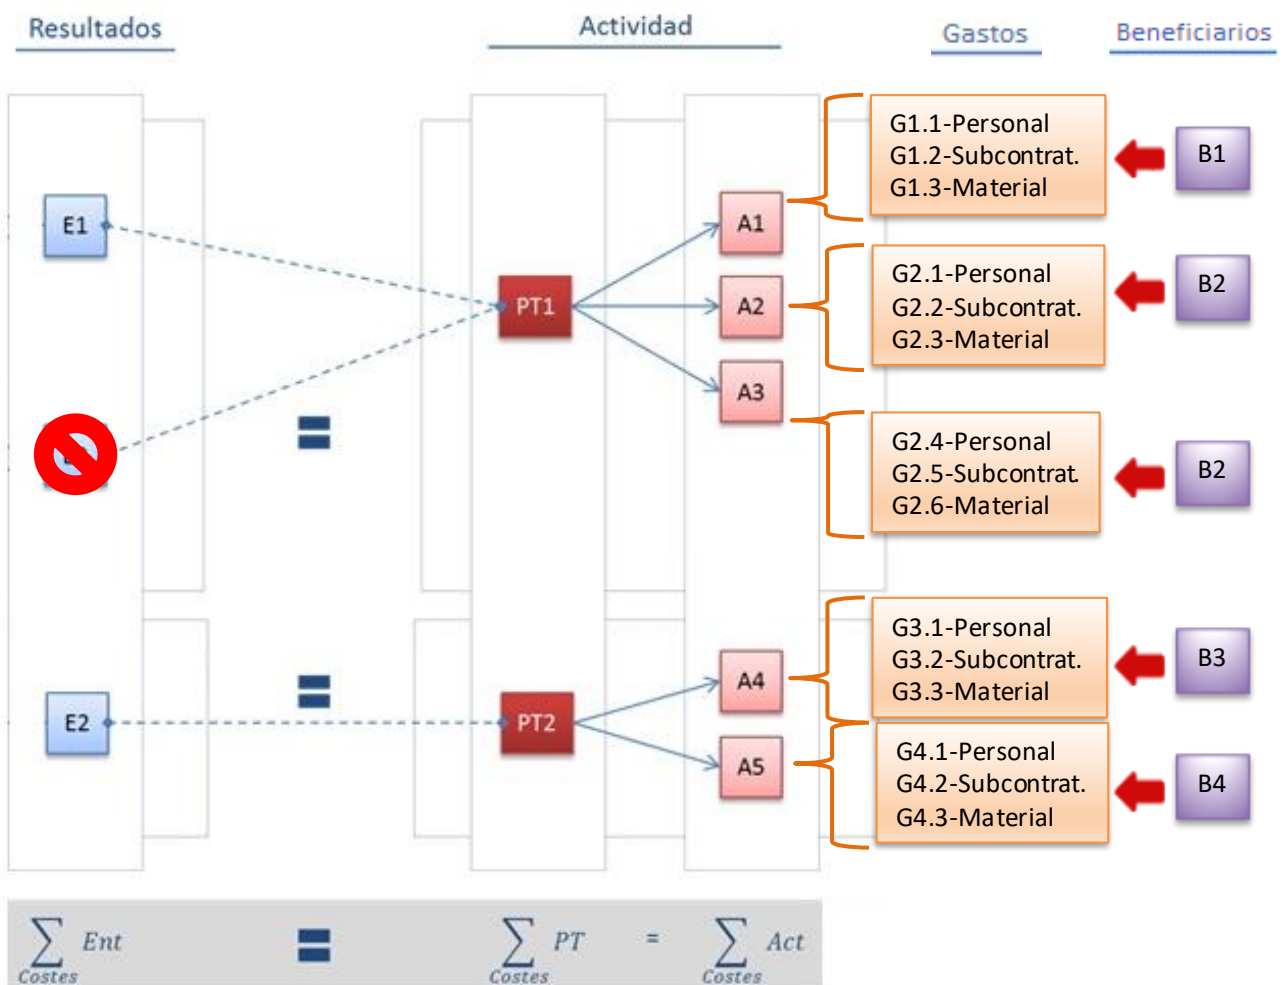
Resultados

Actividad

Gastos

Beneficiarios

E1

PT1

A1

A2

A3

G1.1-Personal
G1.2-Subcontrat.
G1.3-Material

B1

G2.1-Personal
G2.2-Subcontrat.
G2.3-Material

B2

G2.4-Personal
G2.5-Subcontrat.
G2.6-Material

B2

E2

PT2

A4

A5

G3.1-Personal
G3.2-Subcontrat.
G3.3-Material

B3

G4.1-Personal
G4.2-Subcontrat.
G4.3-Material

B4

$\sum_{Costes} Ent$ = $\sum_{Costes} PT$ = $\sum_{Costes} Act$